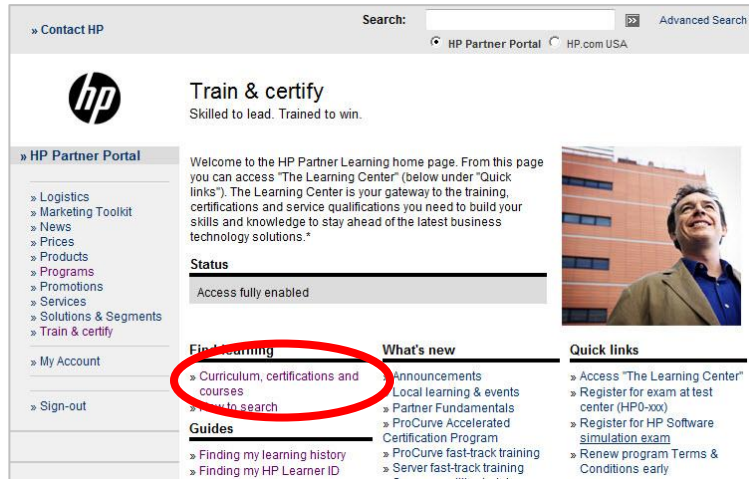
» Contact HP

Search: Advanced Search

HP Partner Portal HP.com USA

hp

Train & certify
Skilled to lead. Trained to win.

» HP Partner Portal

» Logistics
» Marketing Toolkit
» News
» Prices
» Products
» Programs
» Promotions
» Services
» Solutions & Segments
» Train & certify

» My Account

» Sign-out

Welcome to the HP Partner Learning home page. From this page you can access "The Learning Center" (below under "Quick links"). The Learning Center is your gateway to the training, certifications and service qualifications you need to build your skills and knowledge to stay ahead of the latest business technology solutions.*

Status

Access fully enabled

Find learning
» Curriculum, certifications and courses
» How to search

Guides
» Finding my learning history
» Finding my HP Learner ID

What's new
» Announcements
» Local learning & events
» Partner Fundamentals
» ProCurve Accelerated Certification Program
» ProCurve fast-track training
» Server fast-track training

Quick links
» Access "The Learning Center"
» Register for exam at test center (HP0-xxx)
» Register for HP Software simulation exam
» Renew program Terms & Conditions early